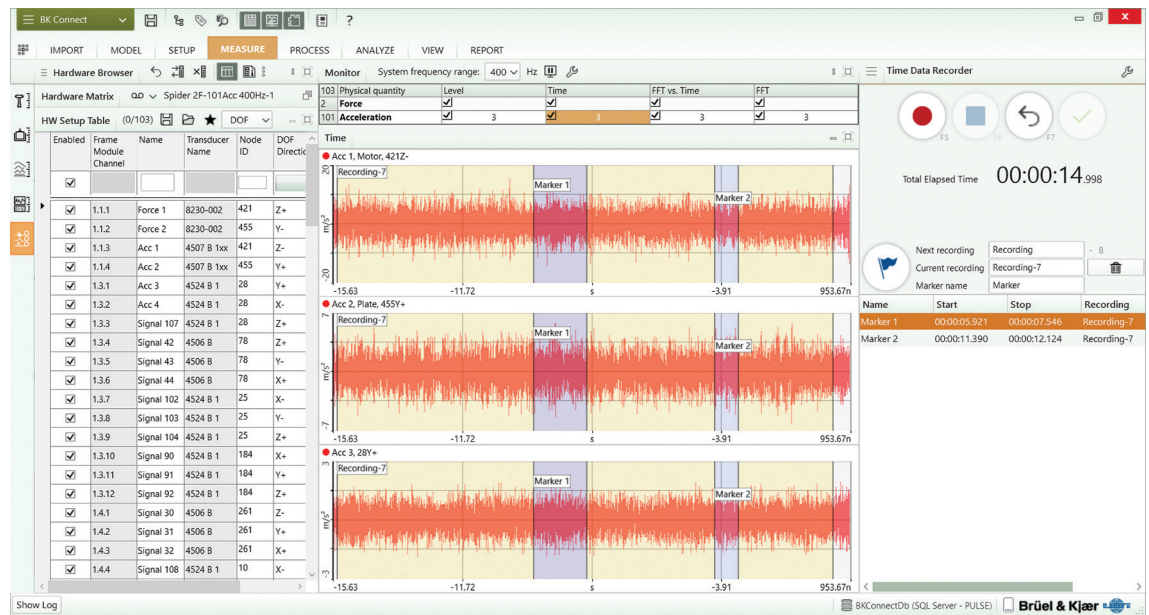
BK Connect ?

IMPORT MODEL SETUP MEASURE PROCESS ANALYZE VIEW REPORT

Hardware Browser

Monitor System frequency range: 400 Hz

Time Data Recorder

Hardware Matrix Spider 2F-101Acc 400Hz-1

| 103 Physical quantity | Level | Time | FFT vs. Time | FFT |
|---|---|---|---|---|
| 2 Force | ☑ | ☑ | ☑ | ☑ |
| 101 Acceleration | ☑ 3 | ☑ 3 | ☑ 3 | ☑ 3 |

HW Setup Table (0/103) DOF

| Enabled | Frame Module Channel | Name | Transducer Name | Node ID | DOF Direction |
|---|---|---|---|---|---|
| ☑ | 1.1.1 | Force 1 | 8230-002 | 421 | Z+ |
| ☑ | 1.1.2 | Force 2 | 8230-002 | 455 | Y- |
| ☑ | 1.1.3 | Acc 1 | 4507 B 1xx | 421 | Z- |
| ☑ | 1.1.4 | Acc 2 | 4507 B 1xx | 455 | Y+ |
| ☑ | 1.3.1 | Acc 3 | 4524 B 1 | 28 | Y+ |
| ☑ | 1.3.2 | Acc 4 | 4524 B 1 | 28 | X- |
| ☑ | 1.3.3 | Signal 107 | 4524 B 1 | 28 | Z+ |
| ☑ | 1.3.4 | Signal 42 | 4506 B | 78 | Z+ |
| ☑ | 1.3.5 | Signal 43 | 4506 B | 78 | Y- |
| ☑ | 1.3.6 | Signal 44 | 4506 B | 78 | X+ |
| ☑ | 1.3.7 | Signal 102 | 4524 B 1 | 25 | X- |
| ☑ | 1.3.8 | Signal 103 | 4524 B 1 | 25 | Y- |
| ☑ | 1.3.9 | Signal 104 | 4524 B 1 | 25 | Z+ |
| ☑ | 1.3.10 | Signal 90 | 4524 B 1 | 184 | X+ |
| ☑ | 1.3.11 | Signal 91 | 4524 B 1 | 184 | Y+ |
| ☑ | 1.3.12 | Signal 92 | 4524 B 1 | 184 | Z+ |
| ☑ | 1.4.1 | Signal 30 | 4506 B | 261 | Z- |
| ☑ | 1.4.2 | Signal 31 | 4506 B | 261 | Y+ |
| ☑ | 1.4.3 | Signal 32 | 4506 B | 261 | X+ |
| ☑ | 1.4.4 | Signal 108 | 4524 B 1 | 10 | X- |

Time

Acc 1, Motor, 421Z-
Recording-7 Marker 1 Marker 2
20 m/s² -20
-15.63 -11.72 s -3.91 953.67n

Acc 2, Plate, 455Y+
Recording-7 Marker 1 Marker 2
7 m/s² -7
-15.63 -11.72 s -3.91 953.67n

Acc 3, 28Y+
Recording-7 Marker 1 Marker 2
3 m/s² -3
-15.63 -11.72 s -3.91 953.67n

F5 F6 F7

Total Elapsed Time 00:00:14.998

Next recording Recording - 8
Current recording Recording-7
Marker name Marker

| Name | Start | Stop | Recording |
|---|---|---|---|
| Marker 1 | 00:00:05.921 | 00:00:07.546 | Recording-7 |
| Marker 2 | 00:00:11.390 | 00:00:12.124 | Recording-7 |

Show Log

BKConnectDb (SQL Server - PULSE) Brüel & Kjær